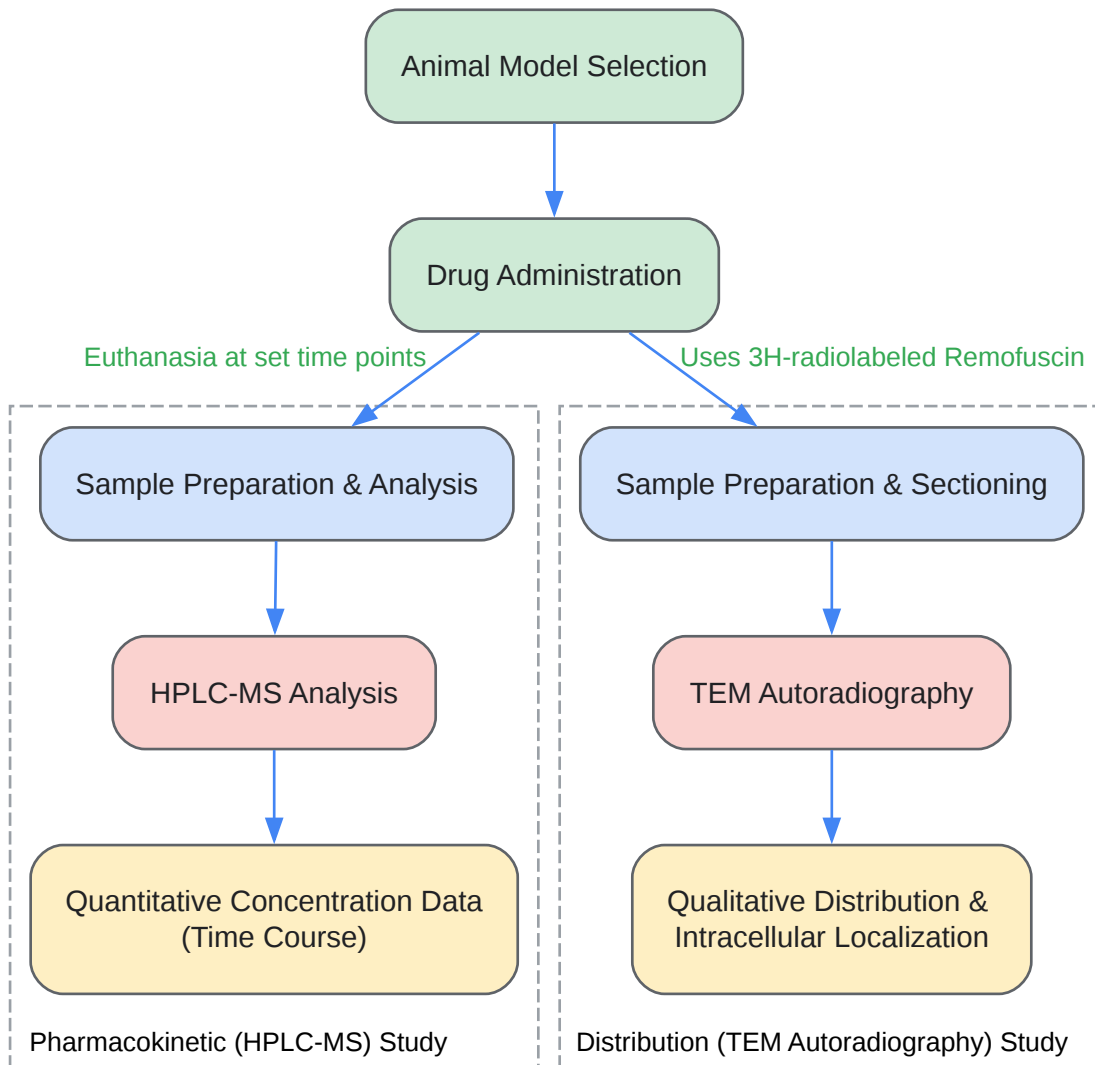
Animal Model Selection

Drug Administration

Euthanasia at set time points

Uses 3H-radiolabeled Remofuscin

Sample Preparation & Analysis

HPLC-MS Analysis

Quantitative Concentration Data (Time Course)

Pharmacokinetic (HPLC-MS) Study

Sample Preparation & Sectioning

TEM Autoradiography

Qualitative Distribution & Intracellular Localization

Distribution (TEM Autoradiography) Study